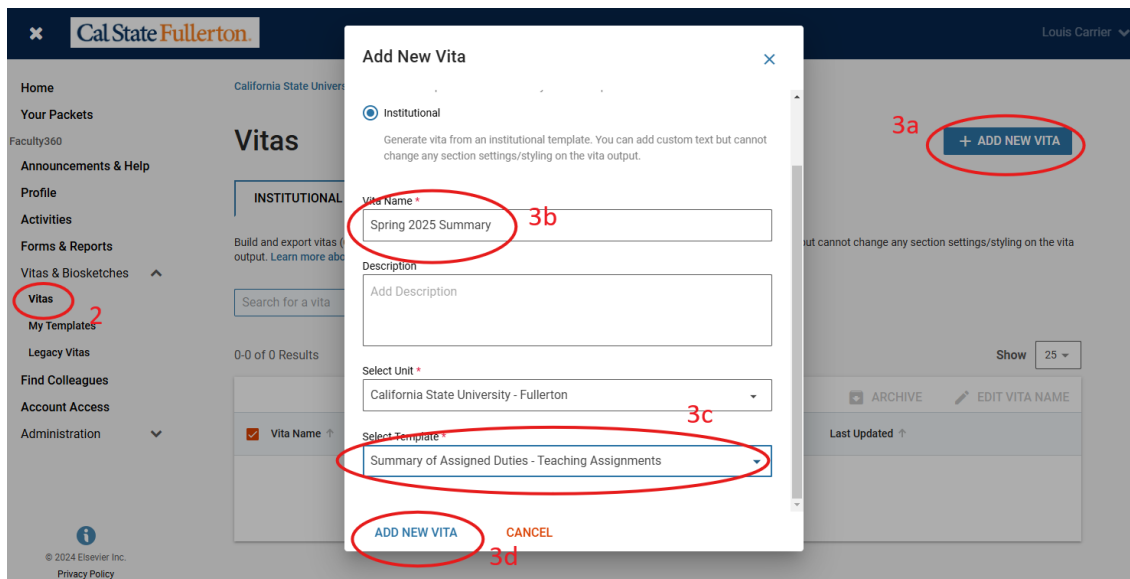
✕ Cal State Fullerton

Louis Carrier

Home
Your Packets
Faculty360
Announcements & Help
Profile
Activities
Forms & Reports
Vitas & Biosketches
Vitas
2
My Templates
Legacy Vitas
Find Colleagues
Account Access
Administration

© 2024 Elsevier Inc.
Privacy Policy

California State Univers

Vitas

INSTITUTIONAL

Build and export vitas ( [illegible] ut cannot change any section settings/styling on the vita output. Learn more abo

Search for a vita

0-0 of 0 Results

Show 25

ARCHIVE EDIT VITA NAME

Vita Name ↑

Last Updated ↑

3a

+ ADD NEW VITA

Add New Vita

✕

Institutional

Generate vita from an institutional template. You can add custom text but cannot change any section settings/styling on the vita output.

Vita Name *

Spring 2025 Summary

3b

Description

Add Description

Select Unit *

California State University - Fullerton

3c

Select Template *

Summary of Assigned Duties - Teaching Assignments

ADD NEW VITA

CANCEL

3d